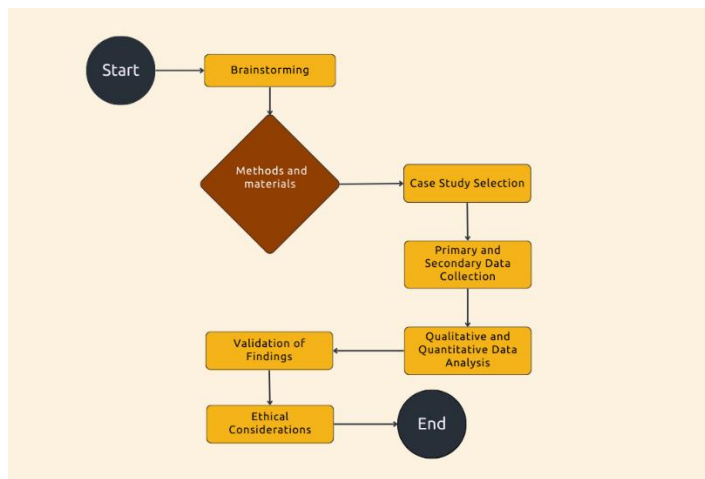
Start

Brainstorming

Methods and materials

Case Study Selection

Primary and Secondary Data Collection

Qualitative and Quantitative Data Analysis

Validation of Findings

Ethical Considerations

End